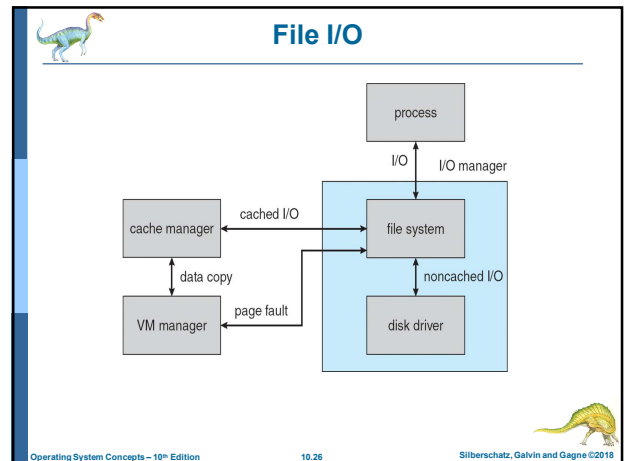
File I/O

process

I/O

I/O manager

cache manager

cached I/O

file system

data copy

noncached I/O

page fault

VM manager

disk driver

Operating System Concepts – 10th Edition

10.26

Silberschatz, Galvin and Gagne ©2018